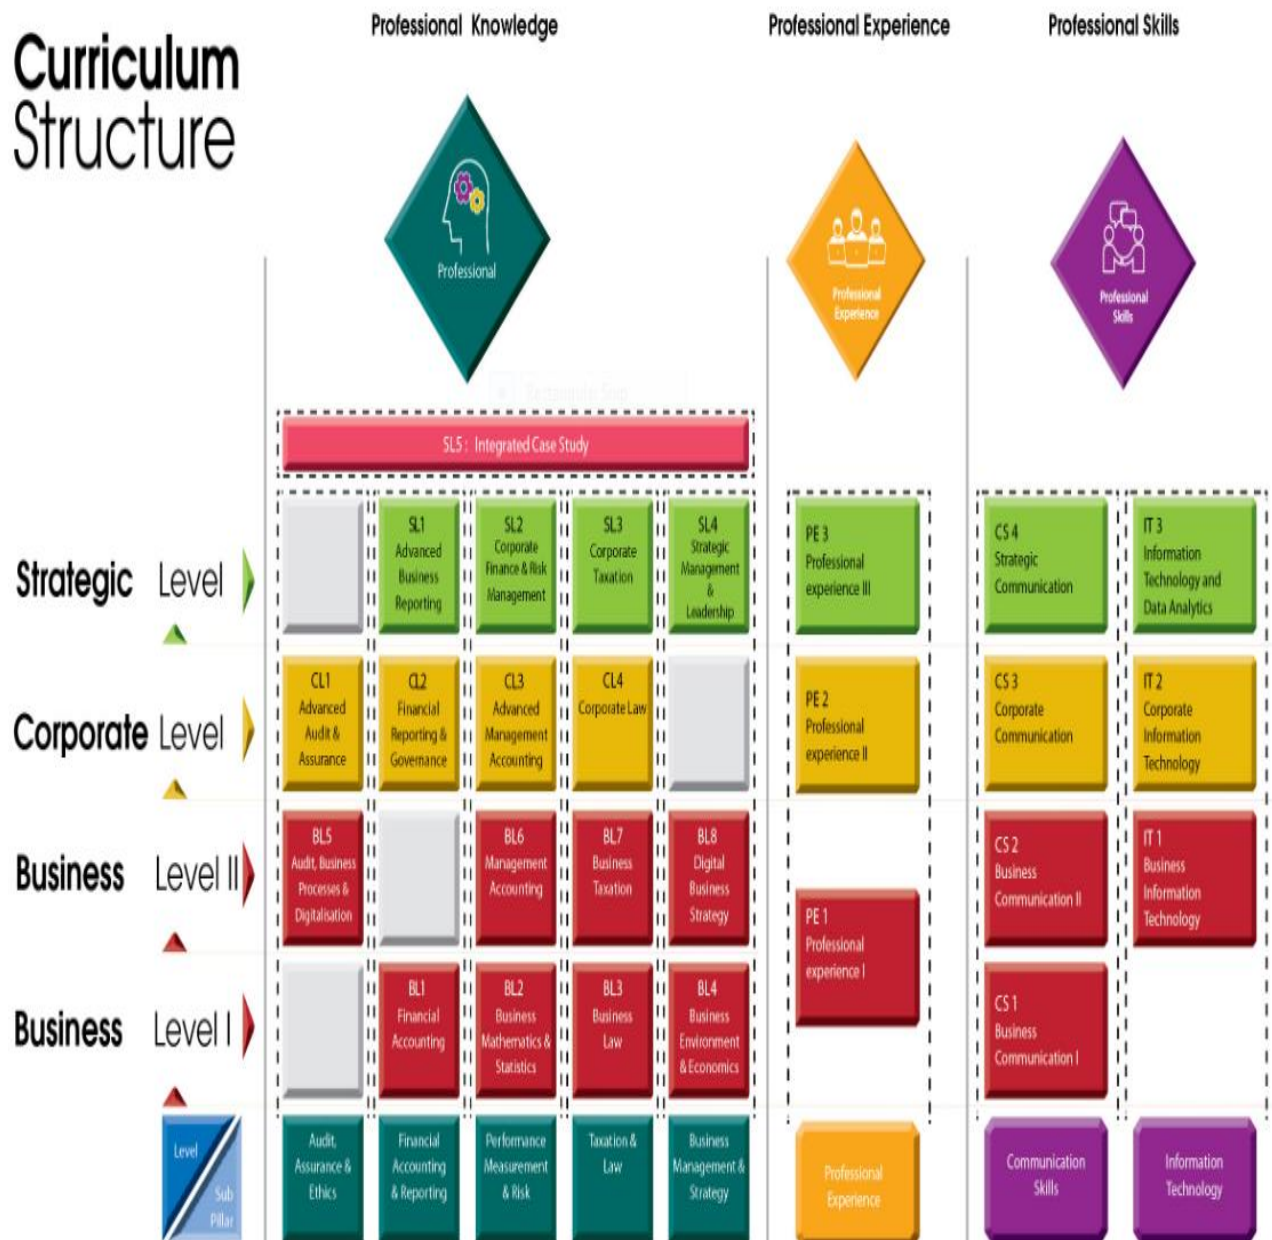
Curriculum Structure

Professional Knowledge

Professional Experience

Professional Skills

Professional

Professional Experience

Professional Skills

SL5 : Integrated Case Study

Strategic Level

SL1 Advanced Business Reporting

SL2 Corporate Finance & Risk Management

SL3 Corporate Taxation

SL4 Strategic Management & Leadership

PE 3 Professional experience III

CS 4 Strategic Communication

IT 3 Information Technology and Data Analytics

Corporate Level

CL1 Advanced Audit & Assurance

CL2 Financial Reporting & Governance

CL3 Advanced Management Accounting

CL4 Corporate Law

PE 2 Professional experience II

CS 3 Corporate Communication

IT 2 Corporate Information Technology

Business Level II

BL5 Audit, Business Processes & Digitalisation

BL6 Management Accounting

BL7 Business Taxation

BL8 Digital Business Strategy

PE 1 Professional experience I

CS 2 Business Communication II

IT 1 Business Information Technology

Business Level I

BL1 Financial Accounting

BL2 Business Mathematics & Statistics

BL3 Business Law

BL4 Business Environment & Economics

CS 1 Business Communication I

Level

Sub Pillar

Audit, Assurance & Ethics

Financial Accounting & Reporting

Performance Measurement & Risk

Taxation & Law

Business Management & Strategy

Professional Experience

Communication Skills

Information Technology